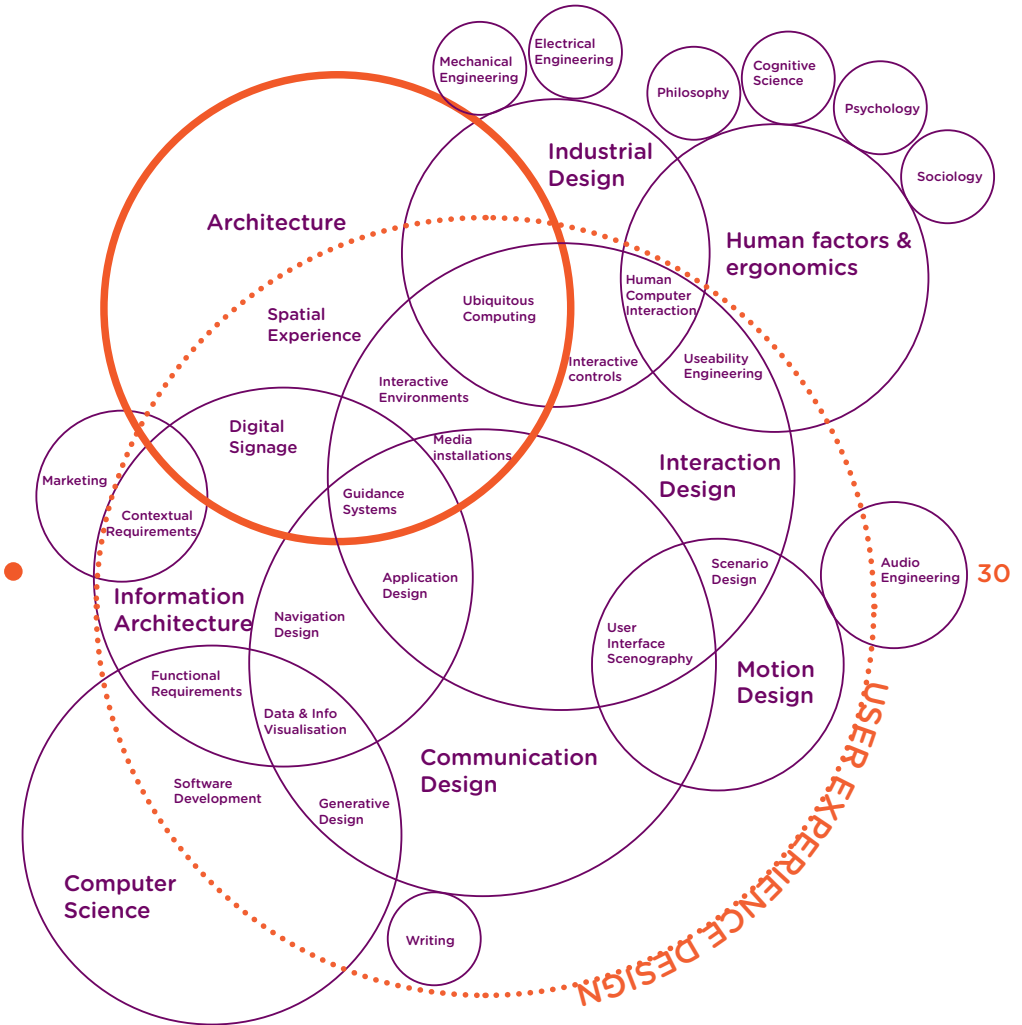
Mechanical Engineering

Electrical Engineering

Philosophy

Cognitive Science

Psychology

Sociology

Industrial Design

Architecture

Human factors & ergonomics

Spatial Experience

Ubiquitous Computing

Human Computer Interaction

Interactive controls

Useability Engineering

Interactive Environments

Digital Signage

Media installations

Interaction Design

Marketing

Contextual Requirements

Guidance Systems

Application Design

Scenario Design

Audio Engineering

30

Information Architecture

Navigation Design

User Interface Scenography

Motion Design

Functional Requirements

Data & Info Visualisation

Communication Design

Software Development

Generative Design

Computer Science

Writing

USER EXPERIENCE DESIGN